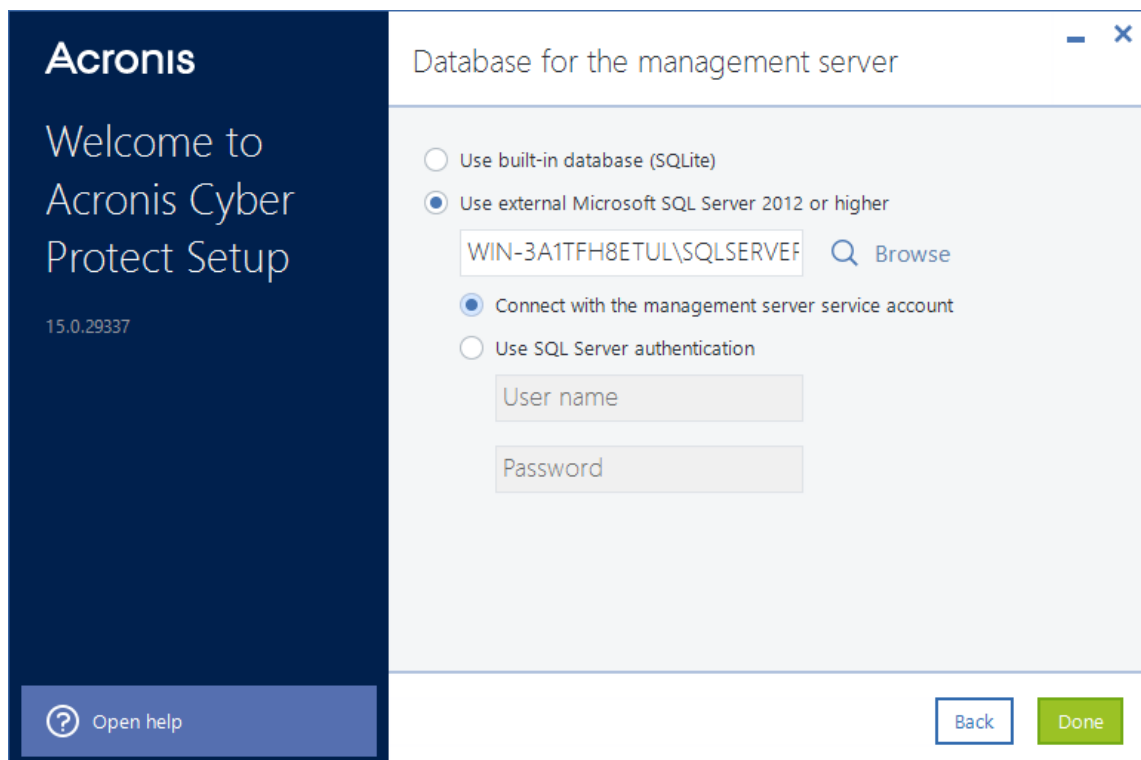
Acronis

Welcome to Acronis Cyber Protect Setup

15.0.29337

Open help

Database for the management server

Use built-in database (SQLite)

Use external Microsoft SQL Server 2012 or higher

WIN-3A1TFH8ETUL\SQLSERVEF

Browse

Connect with the management server service account

Use SQL Server authentication

User name

Password

Back

Done